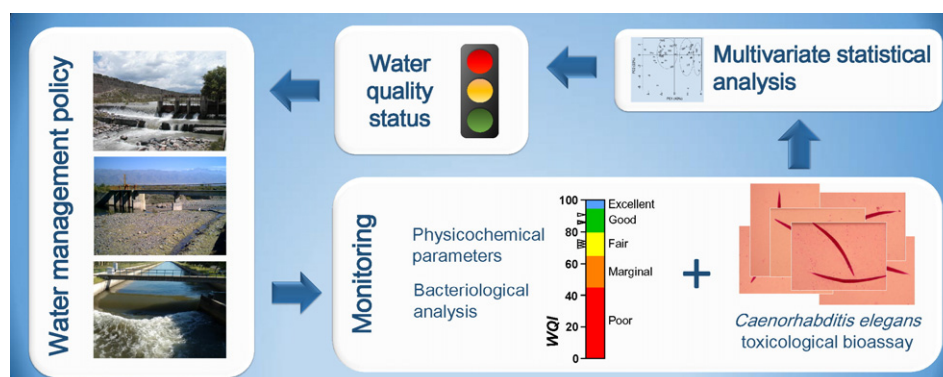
Water management policy

Water quality status

Multivariate statistical analysis

Monitoring

Physicochemical parameters

Bacteriological analysis

100
80
60
40
20
0
WQI

Excellent
Good
Fair
Marginal
Poor

+

Caenorhabditis elegans toxicological bioassay